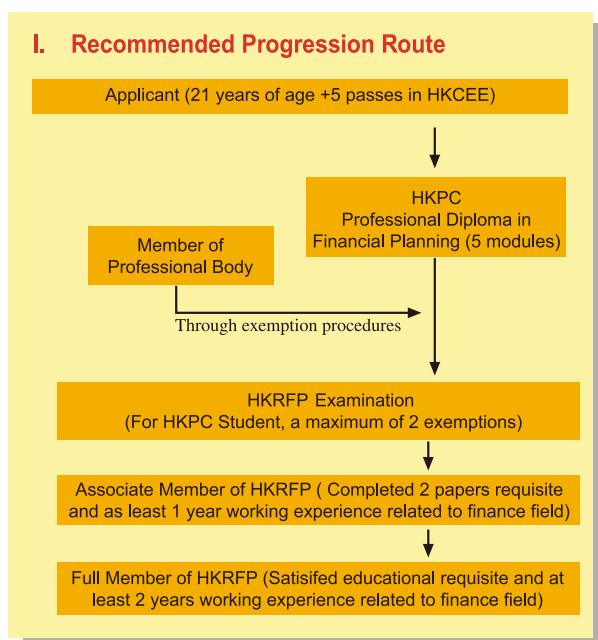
I. Recommended Progression Route

Applicant (21 years of age +5 passes in HKCEE)

HKPC
Professional Diploma in
Financial Planning (5 modules)

Member of
Professional Body

Through exemption procedures

HKRFP Examination
(For HKPC Student, a maximum of 2 exemptions)

Associate Member of HKRFP ( Completed 2 papers requisite and as least 1 year working experience related to finance field)

Full Member of HKRFP (Satisifed educational requisite and at least 2 years working experience related to finance field)